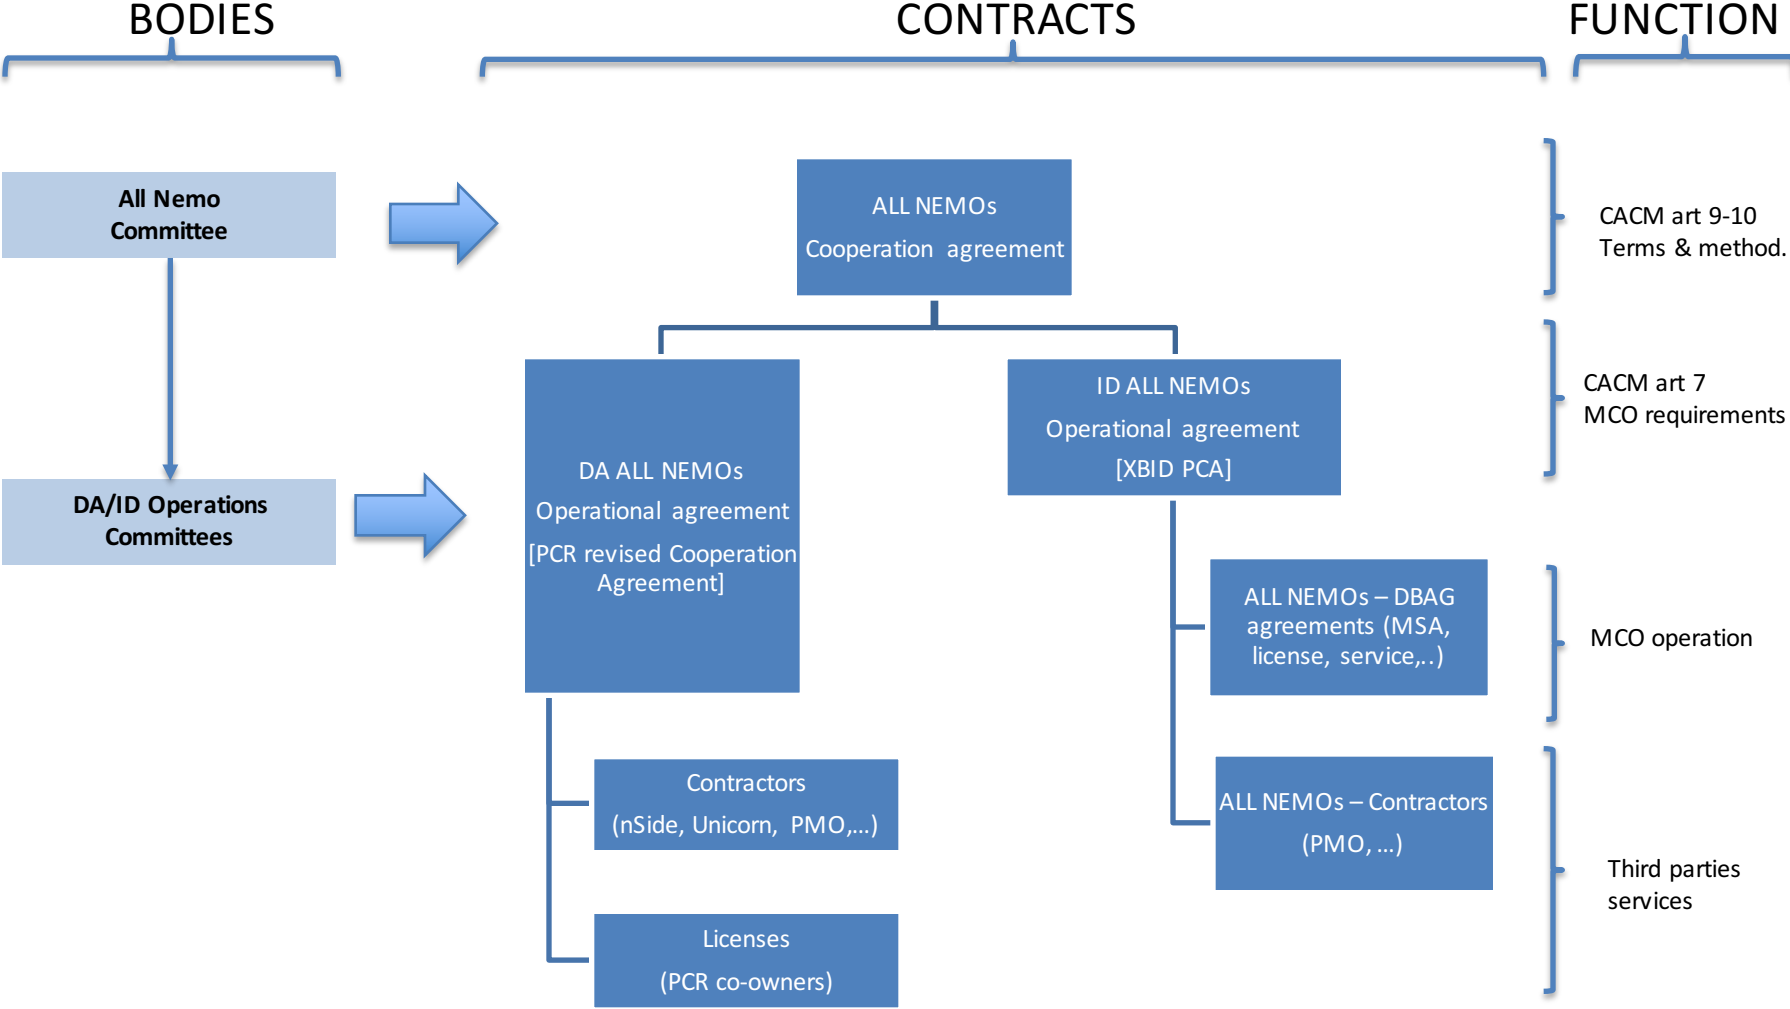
BODIES

CONTRACTS

FUNCTION

All Nemo Committee

DA/ID Operations Committees

ALL NEMOs
Cooperation agreement

CACM art 9-10
Terms & method.

DA ALL NEMOs
Operational agreement
[PCR revised Cooperation Agreement]

ID ALL NEMOs
Operational agreement
[XBID PCA]

CACM art 7
MCO requirements

ALL NEMOs – DBAG agreements (MSA, license, service,..)

MCO operation

Contractors
(nSide, Unicorn, PMO,...)

ALL NEMOs – Contractors
(PMO, ...)

Third parties services

Licenses
(PCR co-owners)